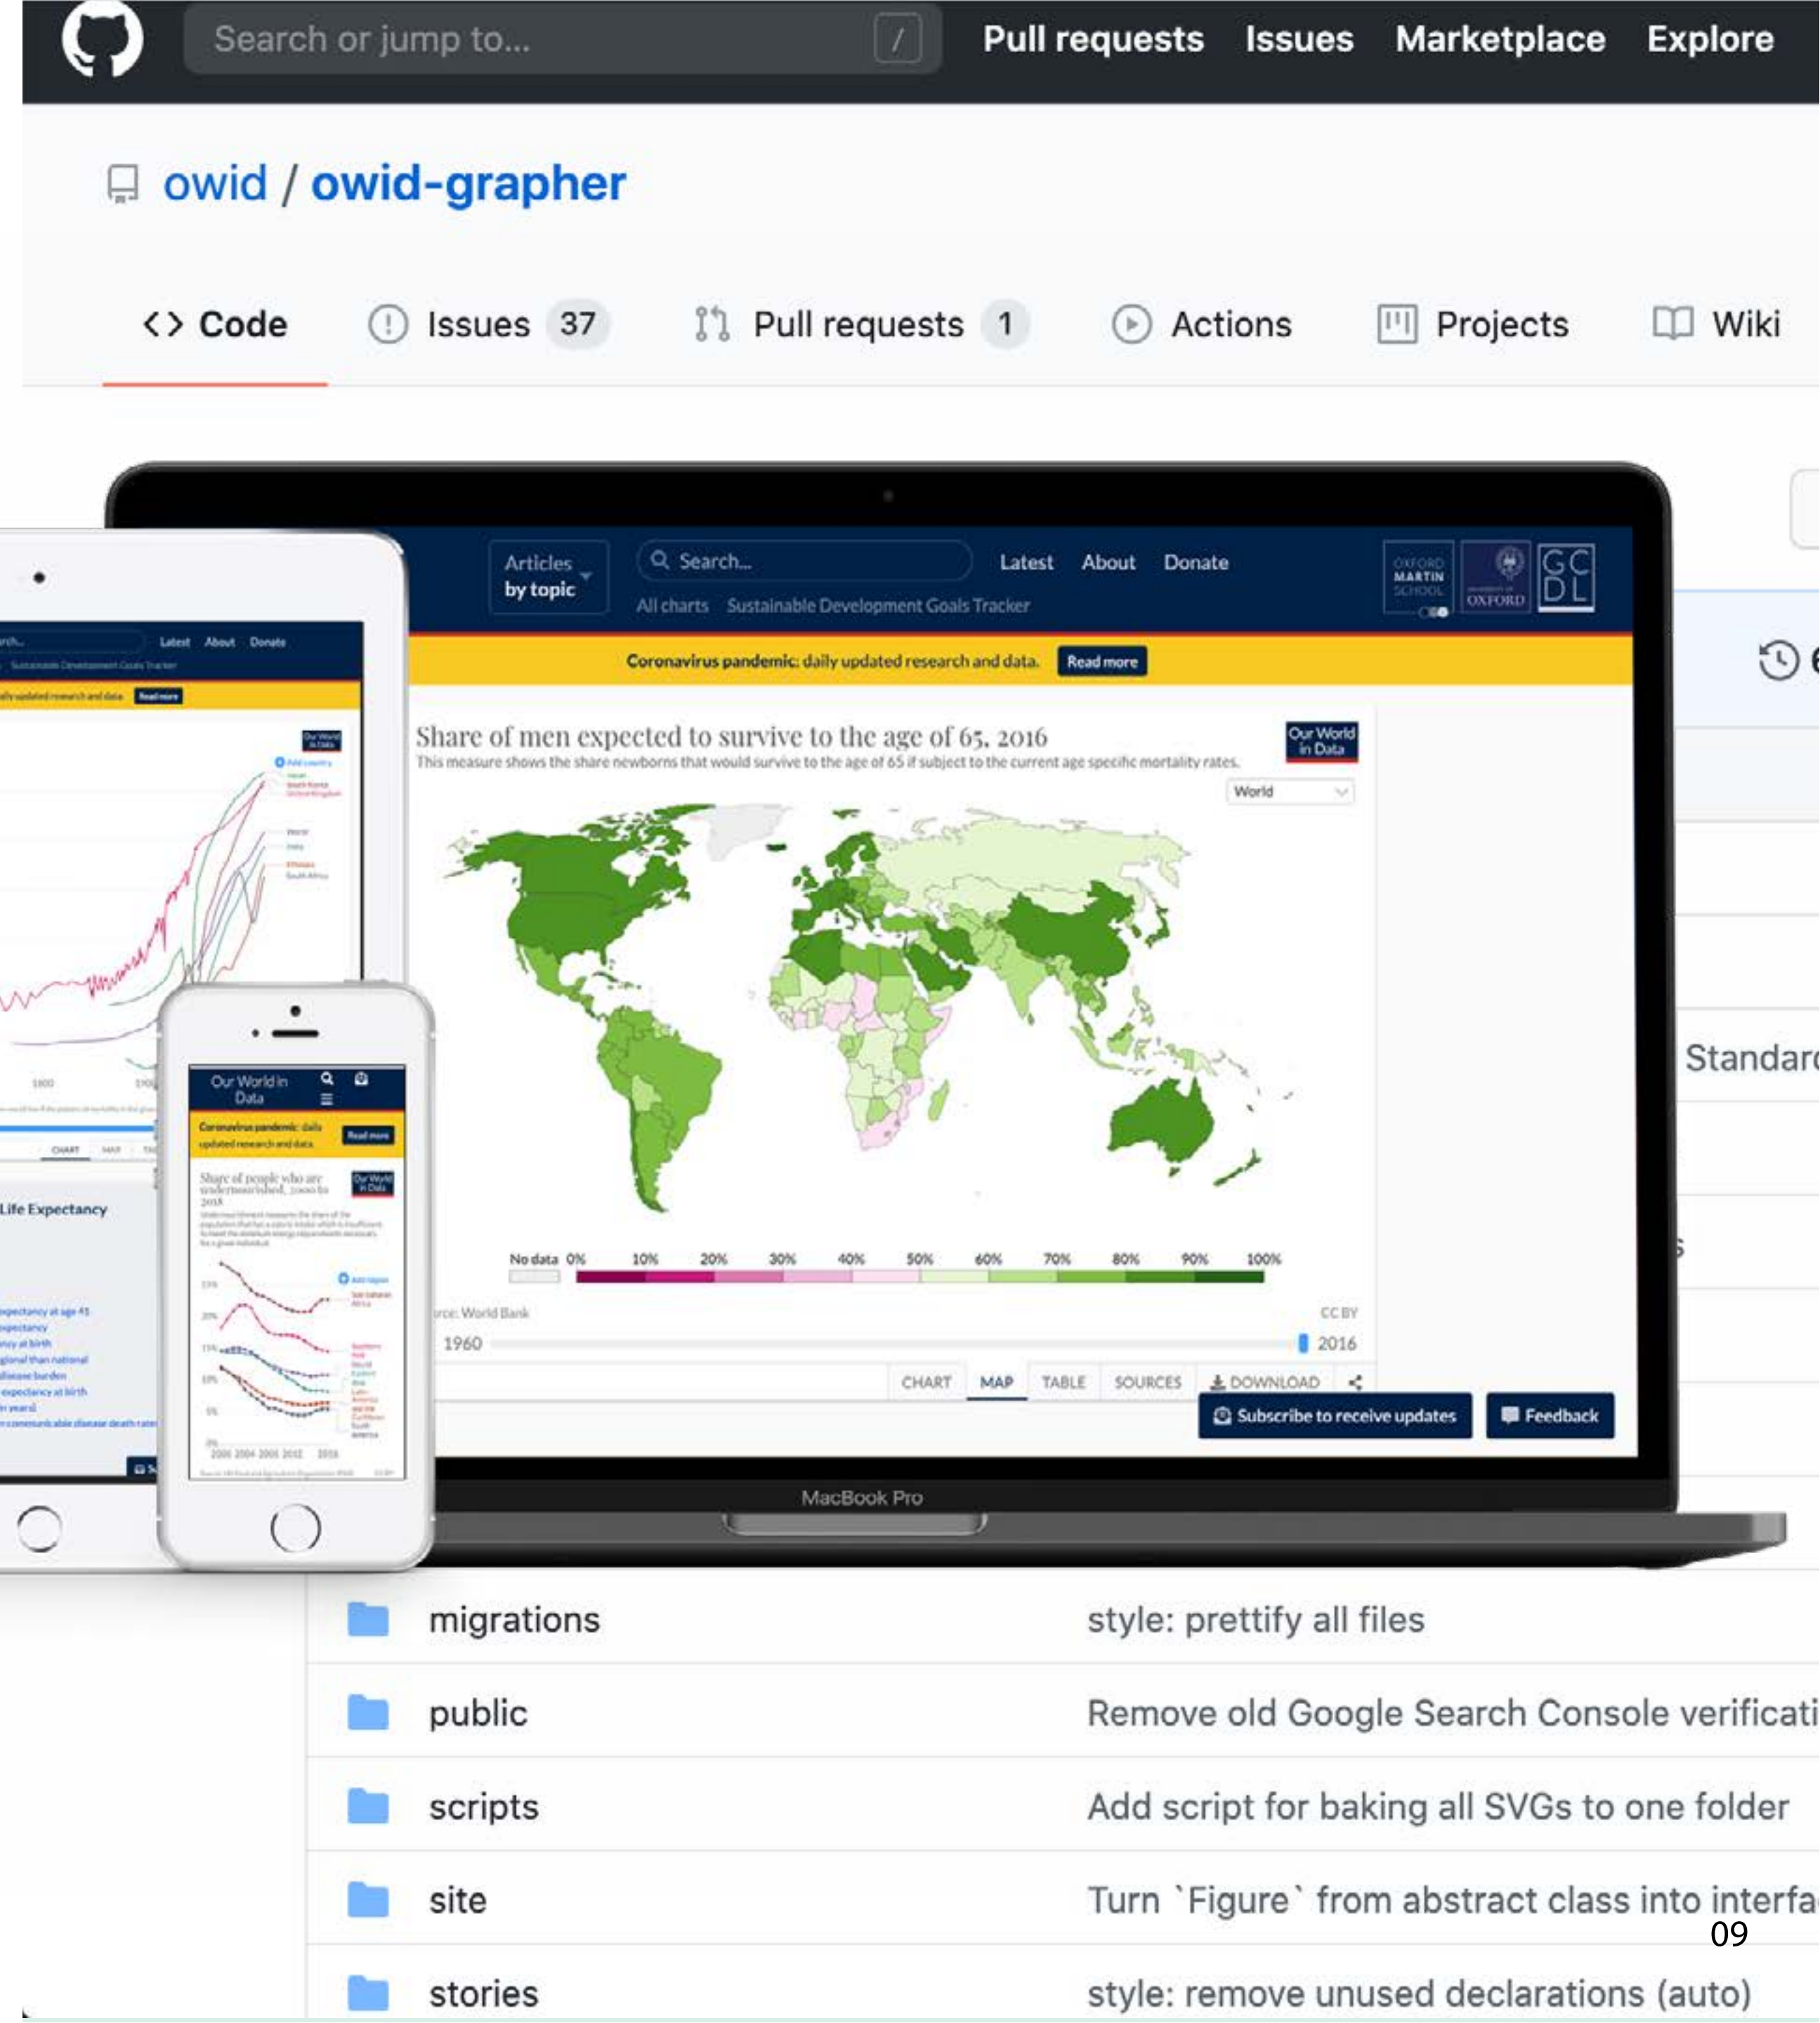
Search or jump to... / Pull requests Issues Marketplace Explore

owid / owid-grapher

<> Code Issues 37 Pull requests 1 Actions Projects Wiki

Articles by topic Search... Latest About Donate

All charts Sustainable Development Goals Tracker

Coronavirus pandemic: daily updated research and data. Read more

Share of men expected to survive to the age of 65, 2016

This measure shows the share newborns that would survive to the age of 65 if subject to the current age specific mortality rates.

Our World in Data

World

No data 0% 10% 20% 30% 40% 50% 60% 70% 80% 90% 100%

rce: World Bank CC BY

1960 2016

CHART MAP TABLE SOURCES DOWNLOAD

Subscribe to receive updates Feedback

MacBook Pro

Latest About Donate

Life Expectancy

Our World in Data

Coronavirus pandemic: daily updated research and data. Read more

Standar

migrations style: prettify all files

public Remove old Google Search Console verificati

scripts Add script for baking all SVGs to one folder

site Turn `Figure` from abstract class into interfa

stories style: remove unused declarations (auto)

09